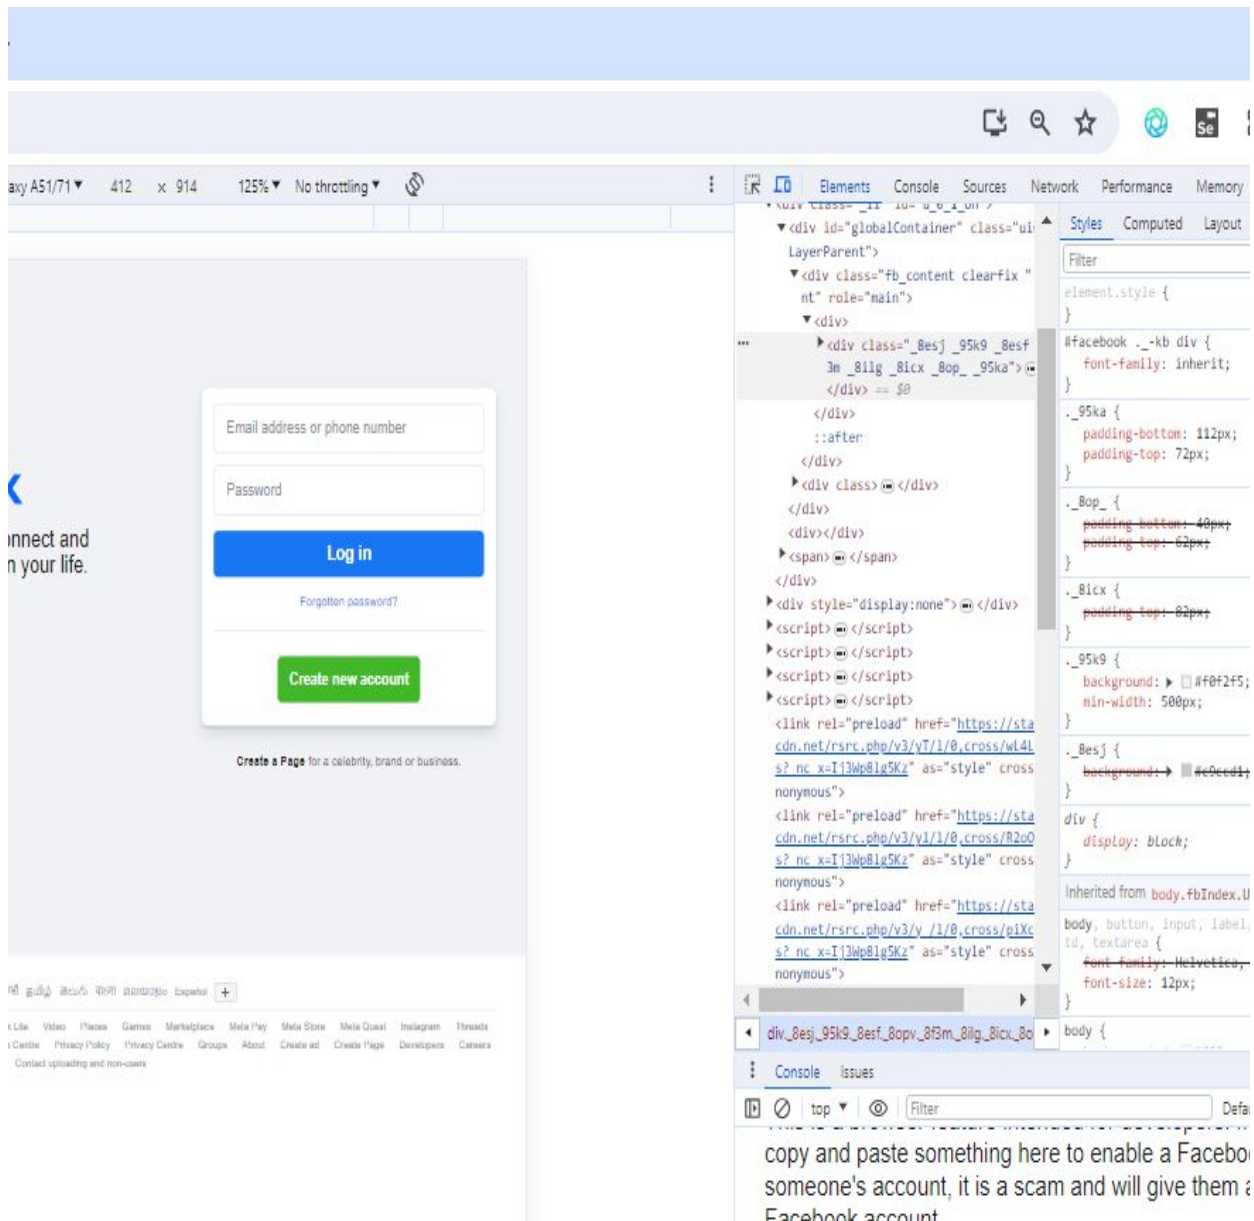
axy A51/71 ▾ 412 × 914 125% ▾ No throttling ▾

Elements Console Sources Network Performance Memory

▾<div id="globalContainer" class="ui LayerParent">
▾<div class="fb_content clearfix " role="main">
▾<div>
▸<div class="_8esj _95k9 _8esf 3m _8ilg _8icx _8op_ _95ka"> ⋯ </div> == $0
</div>
::after
</div>
▸<div class> ⋯ </div>
</div>
<div></div>
▸<span> ⋯ </span>
</div>
▸<div style="display:none"> ⋯ </div>
▸<script> ⋯ </script>
▸<script> ⋯ </script>
▸<script> ⋯ </script>
▸<script> ⋯ </script>
<link rel="preload" href="https://sta cdn.net/rsrc.php/v3/yT/l/0,cross/wL4L s?_nc_x=Ij3Wp8lg5Kz" as="style" cross nonymous">
<link rel="preload" href="https://sta cdn.net/rsrc.php/v3/yl/l/0,cross/R2oO s?_nc_x=Ij3Wp8lg5Kz" as="style" cross nonymous">
<link rel="preload" href="https://sta cdn.net/rsrc.php/v3/y_/l/0,cross/piXc s?_nc_x=Ij3Wp8lg5Kz" as="style" cross nonymous">

div._8esj._95k9._8esf._8opv._8f3m._8ilg._8icx._8o

Styles Computed Layout
Filter
element.style {
}
#facebook ._-kb div {
font-family: inherit;
}
._95ka {
padding-bottom: 112px;
padding-top: 72px;
}
._8op_ {
padding-bottom: 40px;
padding-top: 62px;
}
._8icx {
padding-top: 82px;
}
._95k9 {
background: ▸ #f0f2f5;
min-width: 500px;
}
._8esj {
background: ▸ #e9eed1;
}
div {
display: block;
}
Inherited from body.fbIndex.U
body, button, input, label, td, textarea {
font-family: Helvetica,
font-size: 12px;
}
body {

Console Issues
top ▾ Filter Defa
copy and paste something here to enable a Facebo someone's account, it is a scam and will give them a Facebook account.

Email address or phone number
Password
Log in
Forgotten password?
Create new account
Create a Page for a celebrity, brand or business.

nnect and n your life.

Español +
Video Places Games Marketplace Meta Pay Meta Store Meta Quest Instagram Threads
Privacy Policy Privacy Centre Groups About Create ad Create Page Developers Careers
Contact uploading and non-users